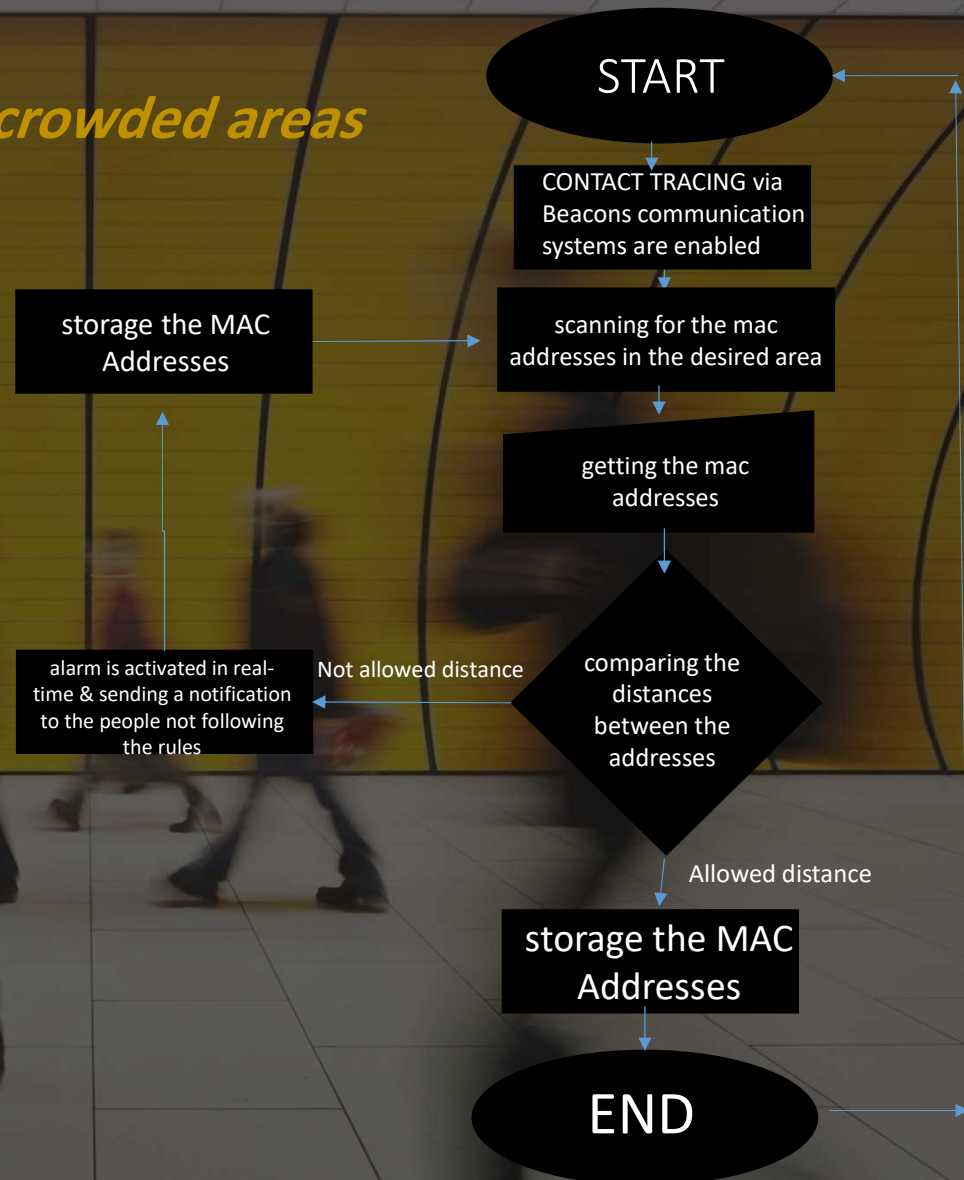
crowded areas

START

CONTACT TRACING via Beacons communication systems are enabled

storage the MAC Addresses

scanning for the mac addresses in the desired area

getting the mac addresses

alarm is activated in real-time & sending a notification to the people not following the rules

Not allowed distance

comparing the distances between the addresses

Allowed distance

storage the MAC Addresses

END